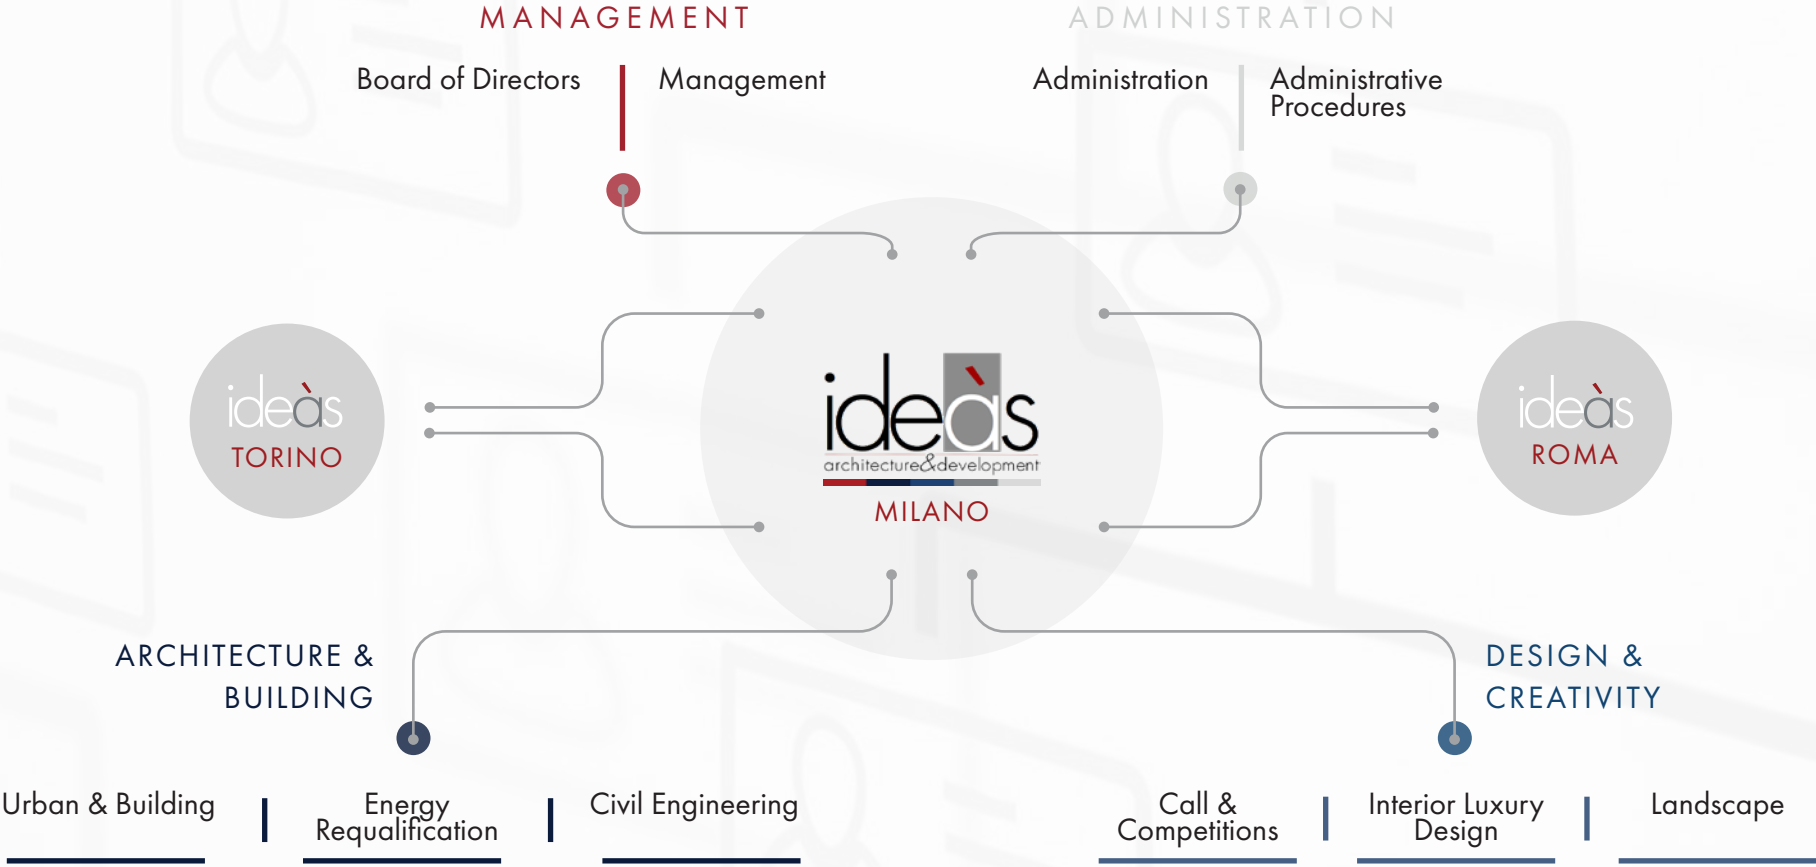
MANAGEMENT

Board of Directors

Management

ADMINISTRATION

Administration

Administrative Procedures

ideàs
TORINO

ideàs
architecture&development
MILANO

ideàs
ROMA

ARCHITECTURE & BUILDING

DESIGN & CREATIVITY

Urban & Building

Energy Requalification

Civil Engineering

Call & Competitions

Interior Luxury Design

Landscape